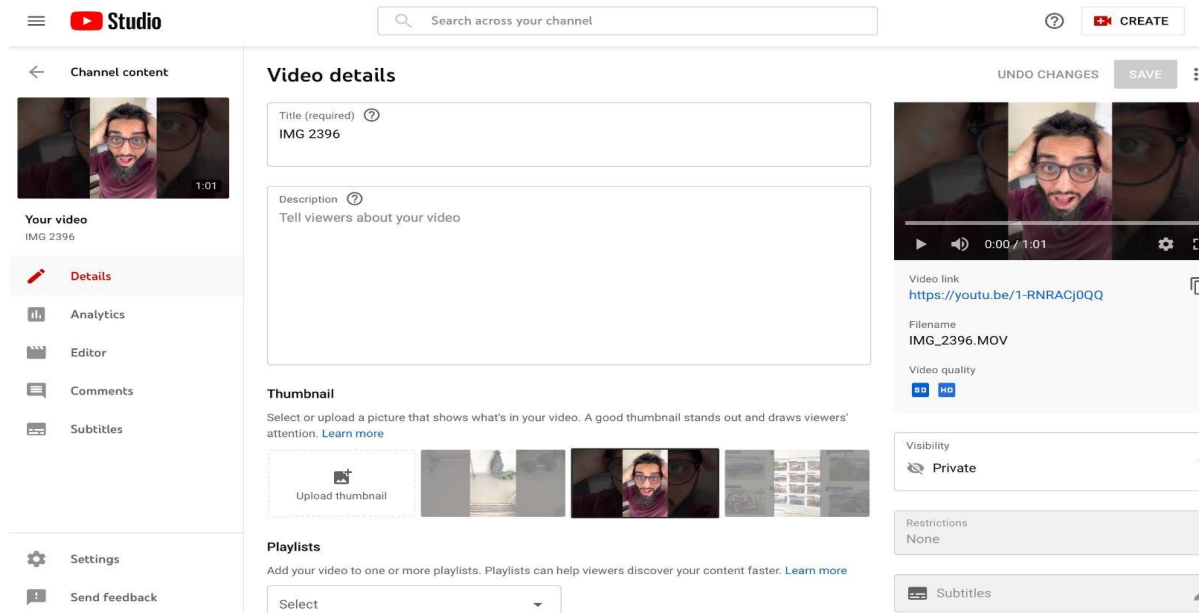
Studio

Search across your channel

CREATE

Channel content

1:01

Your video
IMG 2396

Details

Analytics

Editor

Comments

Subtitles

Settings

Send feedback

Video details

UNDO CHANGES

SAVE

Title (required)
IMG 2396

Description
Tell viewers about your video

Thumbnail

Select or upload a picture that shows what's in your video. A good thumbnail stands out and draws viewers' attention. Learn more

Upload thumbnail

Playlists

Add your video to one or more playlists. Playlists can help viewers discover your content faster. Learn more

Select

0:00 / 1:01

Video link
https://youtu.be/1-RNRACj0QQ

Filename
IMG_2396.MOV

Video quality
SD HD

Visibility
Private

Restrictions
None

Subtitles